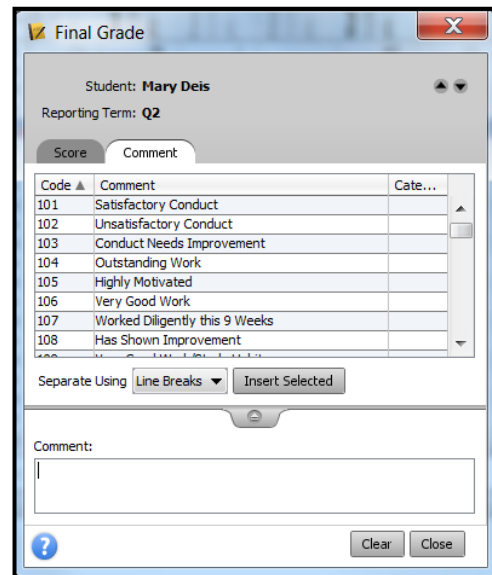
Final Grade

Student: Mary Deis

Reporting Term: Q2

Score | Comment

| Code ▲ | Comment | Cate... |
|---|---|---|
| 101 | Satisfactory Conduct | |
| 102 | Unsatisfactory Conduct | |
| 103 | Conduct Needs Improvement | |
| 104 | Outstanding Work | |
| 105 | Highly Motivated | |
| 106 | Very Good Work | |
| 107 | Worked Diligently this 9 Weeks | |
| 108 | Has Shown Improvement | |
| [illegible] | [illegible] | |

Separate Using Line Breaks ▼ Insert Selected

Comment:

Clear Close